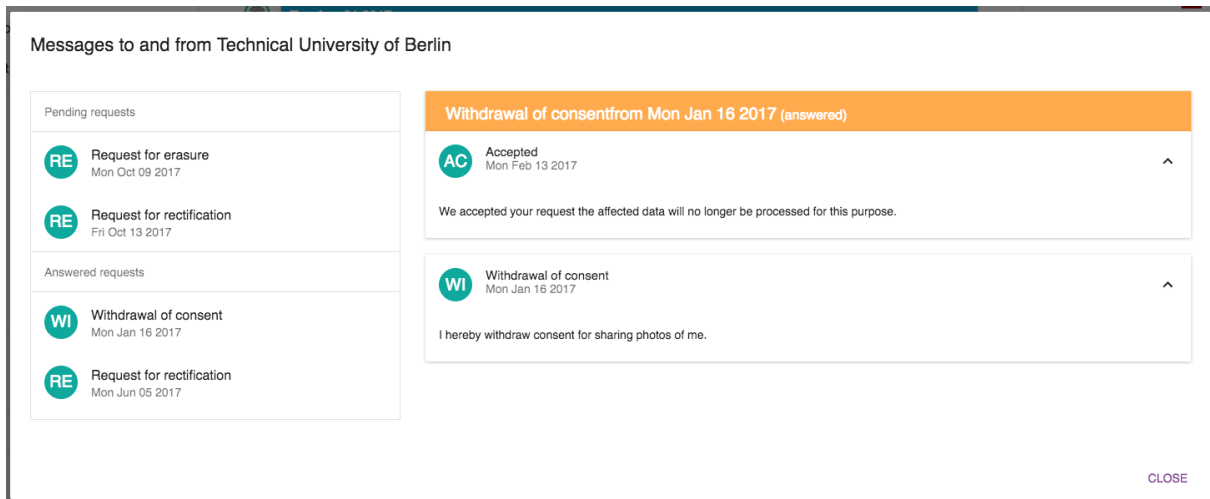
Messages to and from Technical University of Berlin

Pending requests

RE Request for erasure
Mon Oct 09 2017

RE Request for rectification
Fri Oct 13 2017

Answered requests

WI Withdrawal of consent
Mon Jan 16 2017

RE Request for rectification
Mon Jun 05 2017

Withdrawal of consentfrom Mon Jan 16 2017 (answered)

AC Accepted
Mon Feb 13 2017

We accepted your request the affected data will no longer be processed for this purpose.

WI Withdrawal of consent
Mon Jan 16 2017

I hereby withdraw consent for sharing photos of me.

CLOSE